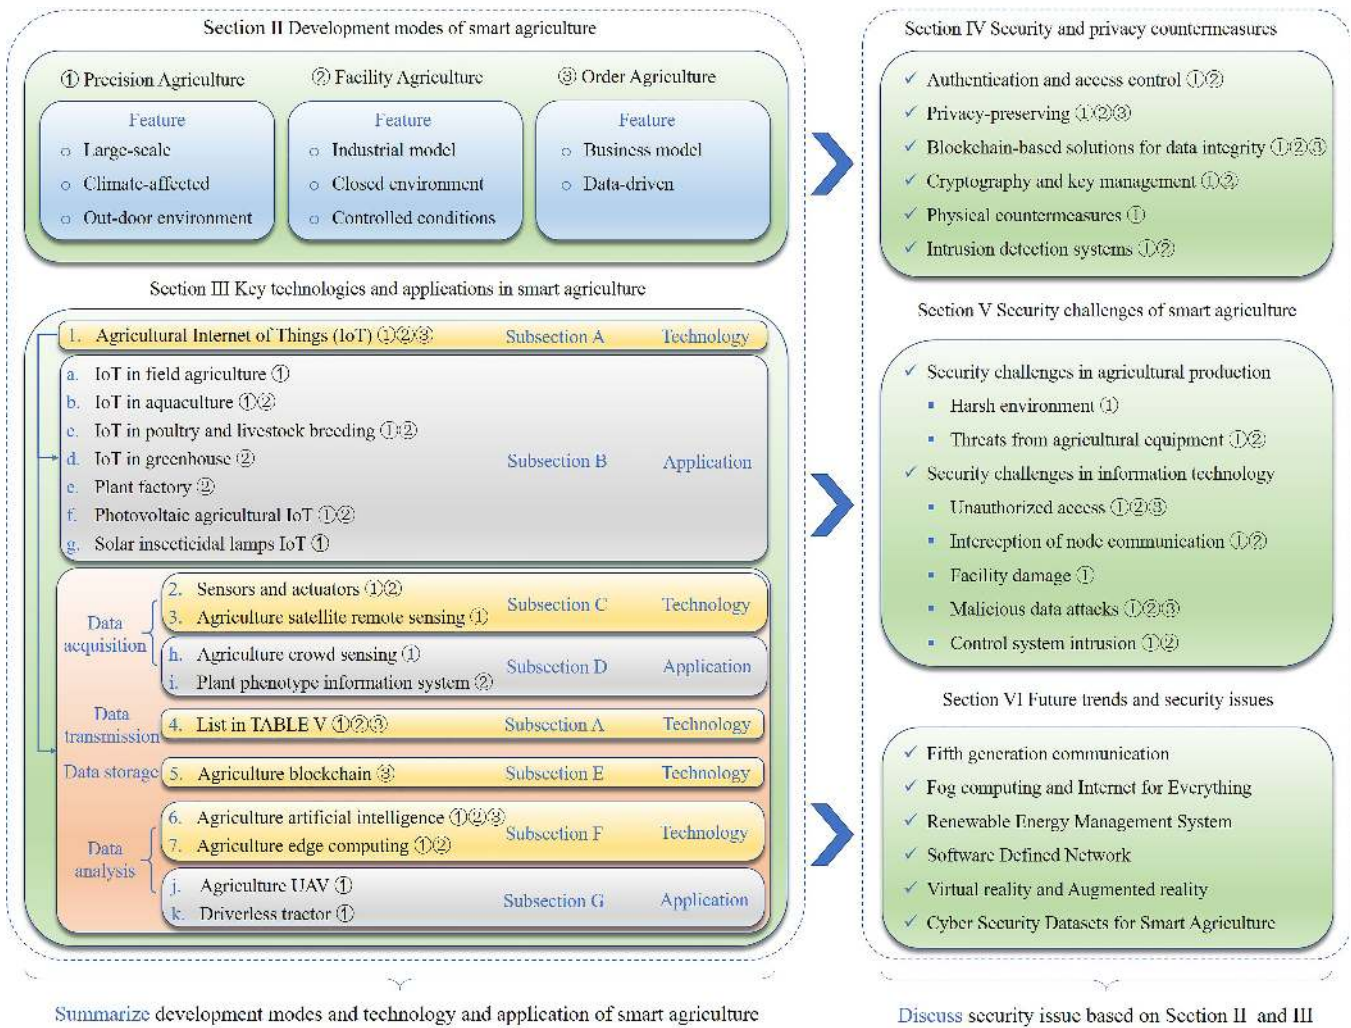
Section II Development modes of smart agriculture

① Precision Agriculture

Feature
○ Large-scale
○ Climate-affected
○ Out-door environment

② Facility Agriculture

Feature
○ Industrial model
○ Closed environment
○ Controlled conditions

③ Order Agriculture

Feature
○ Business model
○ Data-driven

Section III Key technologies and applications in smart agriculture

1. Agricultural Internet of Things (IoT) ①②③ Subsection A Technology

a. IoT in field agriculture ①
b. IoT in aquaculture ①②
c. IoT in poultry and livestock breeding ①②
d. IoT in greenhouse ②
e. Plant factory ②
f. Photovoltaic agricultural IoT ①②
g. Solar insecticidal lamps IoT ①
Subsection B Application

Data acquisition
2. Sensors and actuators ①②
3. Agriculture satellite remote sensing ①
Subsection C Technology
h. Agriculture crowd sensing ①
i. Plant phenotype information system ②
Subsection D Application

Data transmission
4. List in TABLE V ①②③ Subsection A Technology

Data storage
5. Agriculture blockchain ③ Subsection E Technology

Data analysis
6. Agriculture artificial intelligence ①②③
7. Agriculture edge computing ①②
Subsection F Technology
j. Agriculture UAV ①
k. Driverless tractor ①
Subsection G Application

Summarize development modes and technology and application of smart agriculture

Section IV Security and privacy countermeasures

✓ Authentication and access control ①②
✓ Privacy-preserving ①②③
✓ Blockchain-based solutions for data integrity ①②③
✓ Cryptography and key management ①②
✓ Physical countermeasures ①
✓ Intrusion detection systems ①②

Section V Security challenges of smart agriculture

✓ Security challenges in agricultural production
▪ Harsh environment ①
▪ Threats from agricultural equipment ①②
✓ Security challenges in information technology
▪ Unauthorized access ①②③
▪ Interception of node communication ①②
▪ Facility damage ①
▪ Malicious data attacks ①②③
▪ Control system intrusion ①②

Section VI Future trends and security issues

✓ Fifth generation communication
✓ Fog computing and Internet for Everything
✓ Renewable Energy Management System
✓ Software Defined Network
✓ Virtual reality and Augmented reality
✓ Cyber Security Datasets for Smart Agriculture

Discuss security issue based on Section II and III